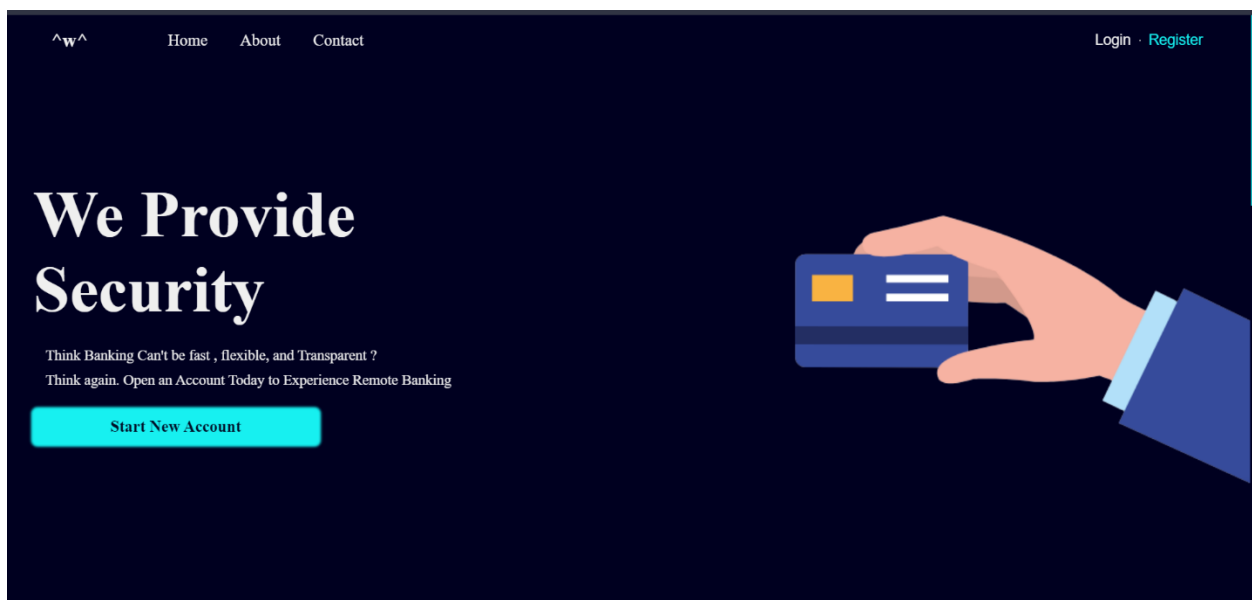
^w^ Home About Contact

Login · Register

We Provide Security

Think Banking Can't be fast , flexible, and Transparent ?
Think again. Open an Account Today to Experience Remote Banking

Start New Account